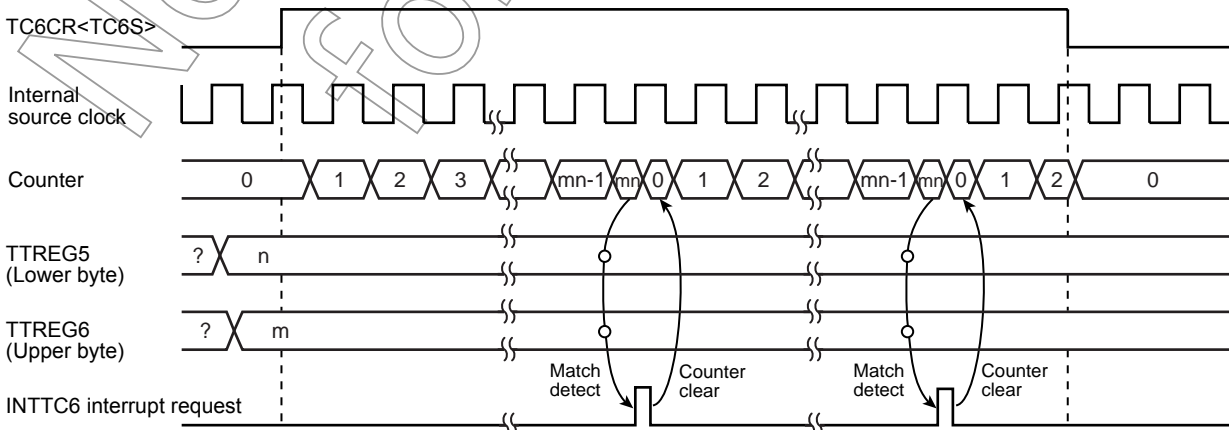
TC6CR<TC6S>

Internal source clock

Counter

0

1

2

3

mn-1

mn

0

1

2

mn-1

mn

0

1

2

0

TTREG5 (Lower byte)

?

n

TTREG6 (Upper byte)

?

m

Match detect

Counter clear

Match detect

Counter clear

INTTC6 interrupt request